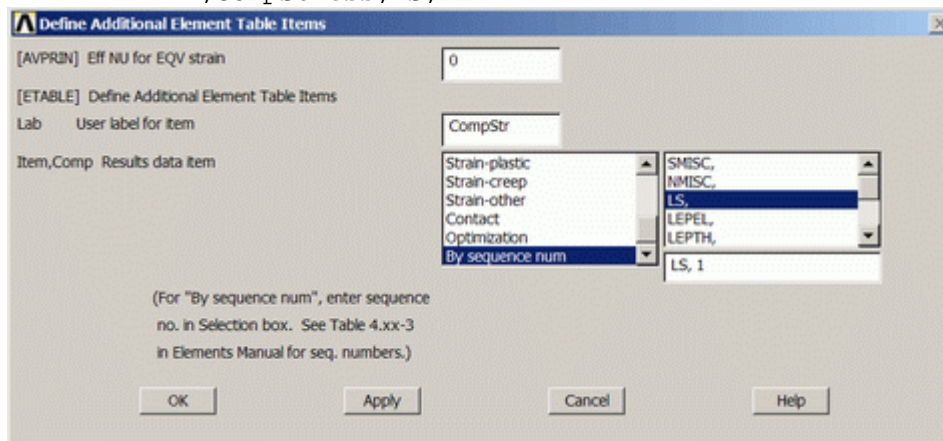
Define Additional Element Table Items

[AVPRIN] Eff NU for EQV strain

0

[ETABLE] Define Additional Element Table Items

Lab User label for item

CompStr

Item,Comp Results data item

Strain-plastic
Strain-creep
Strain-other
Contact
Optimization
By sequence num

SMISC,
NMISC,
LS,
LEPEL,
LEPTH,

LS, 1

(For "By sequence num", enter sequence no. in Selection box. See Table 4.xx-3 in Elements Manual for seq. numbers.)

OK Apply Cancel Help